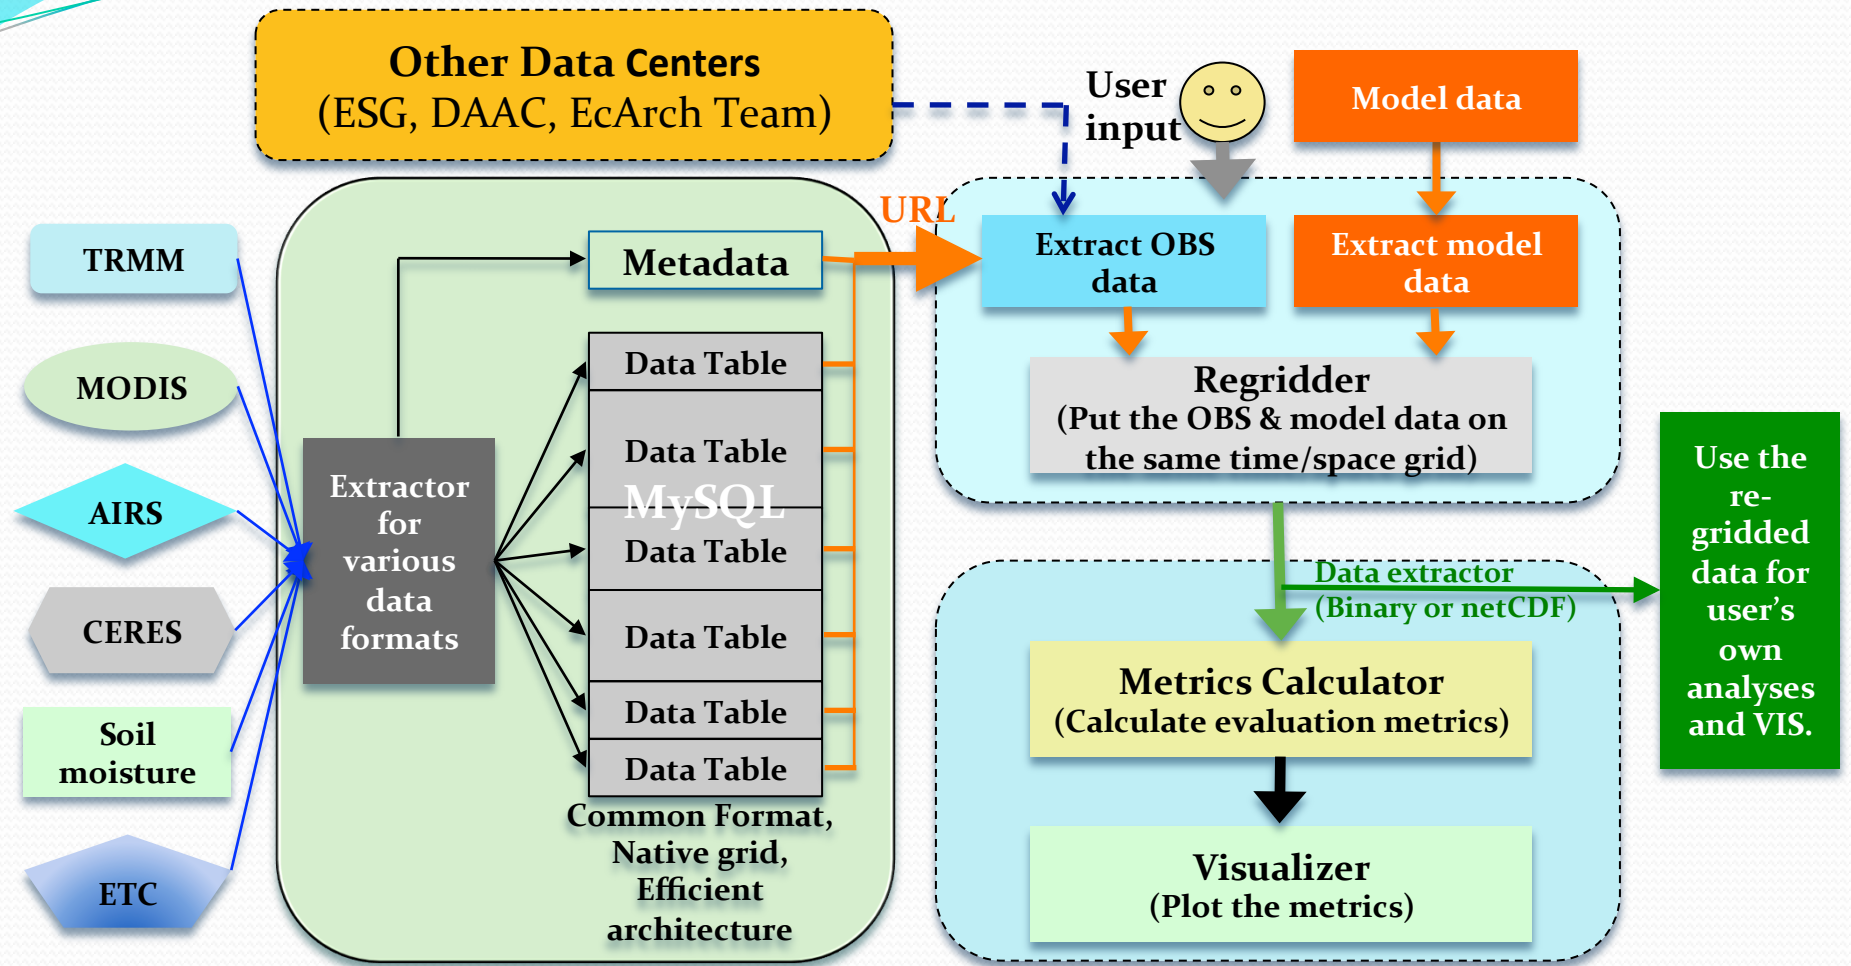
Other Data Centers
(ESG, DAAC, EcArch Team)

User input

Model data

URL

TRMM

MODIS

AIRS

CERES

Soil moisture

ETC

Extractor for various data formats

Metadata

Data Table

Data Table

MySQL

Data Table

Data Table

Data Table

Data Table

Common Format, Native grid, Efficient architecture

Extract OBS data

Extract model data

Regridder
(Put the OBS & model data on the same time/space grid)

Data extractor
(Binary or netCDF)

Use the re-gridded data for user's own analyses and VIS.

Metrics Calculator
(Calculate evaluation metrics)

Visualizer
(Plot the metrics)